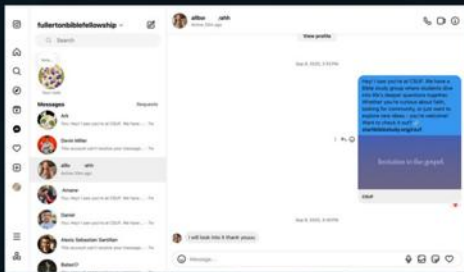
fullertonbiblefellowship

Search

Your note

Messages
Requests

Ark
You: Hey! I saw you're at CSUF...

Devin Miller
This account can't receive your message...

albo ahh
Active 33m ago

Amane
You: Hey! I saw you're at CSUF...

Daniel
You: Hey! I saw you're at CSUF...

Alexis Sebastian Santiian
This account can't receive your message...

Robert?

albo ahh
Active 33m ago

View profile

Sep 6, 2023, 2:51 PM

Hey! I saw you're at CSUF. We have a Bible study group where students dive into life's deepest questions together. Whether you're curious about faith, looking for community, or just want to explore new ideas - you're welcome! Want to check it out? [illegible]

Invitation to the gospel

CSUF

Sep 6, 2023, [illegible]

I will look into it thank youuu

Message...